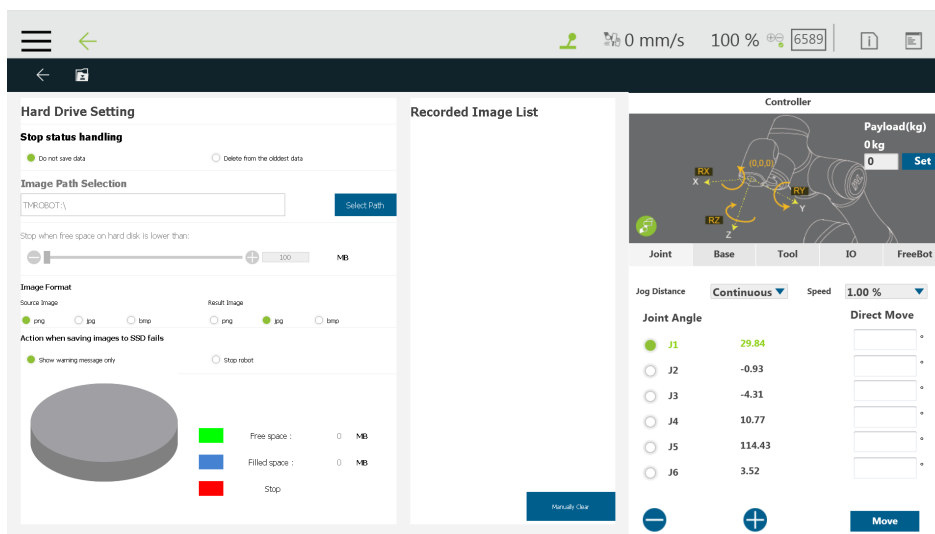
0 mm/s 100 % 6589

Hard Drive Setting

Stop status handling

Do not save data

Delete from the oldest data

Image Path Selection

TMROBOT:\

Select Path

Stop when free space on hard disk is lower than:

100 MB

Image Format

Source Image

png jpg bmp

Result Image

png jpg bmp

Action when saving images to SSD fails

Show warning message only

Stop robot

Free space : 0 MB

Filled space : 0 MB

Stop

Recorded Image List

Manually Clear

Controller

Payload(kg)

0 kg

0

Set

RX X (0,0,0) RY Y RZ Z

| Joint | Base | Tool | IO | FreeBot |
|---|---|---|---|---|

Jog Distance Continuous Speed 1.00 %

Joint Angle

Direct Move

J1 29.84 °

J2 -0.93 °

J3 -4.31 °

J4 10.77 °

J5 114.43 °

J6 3.52 °

Move